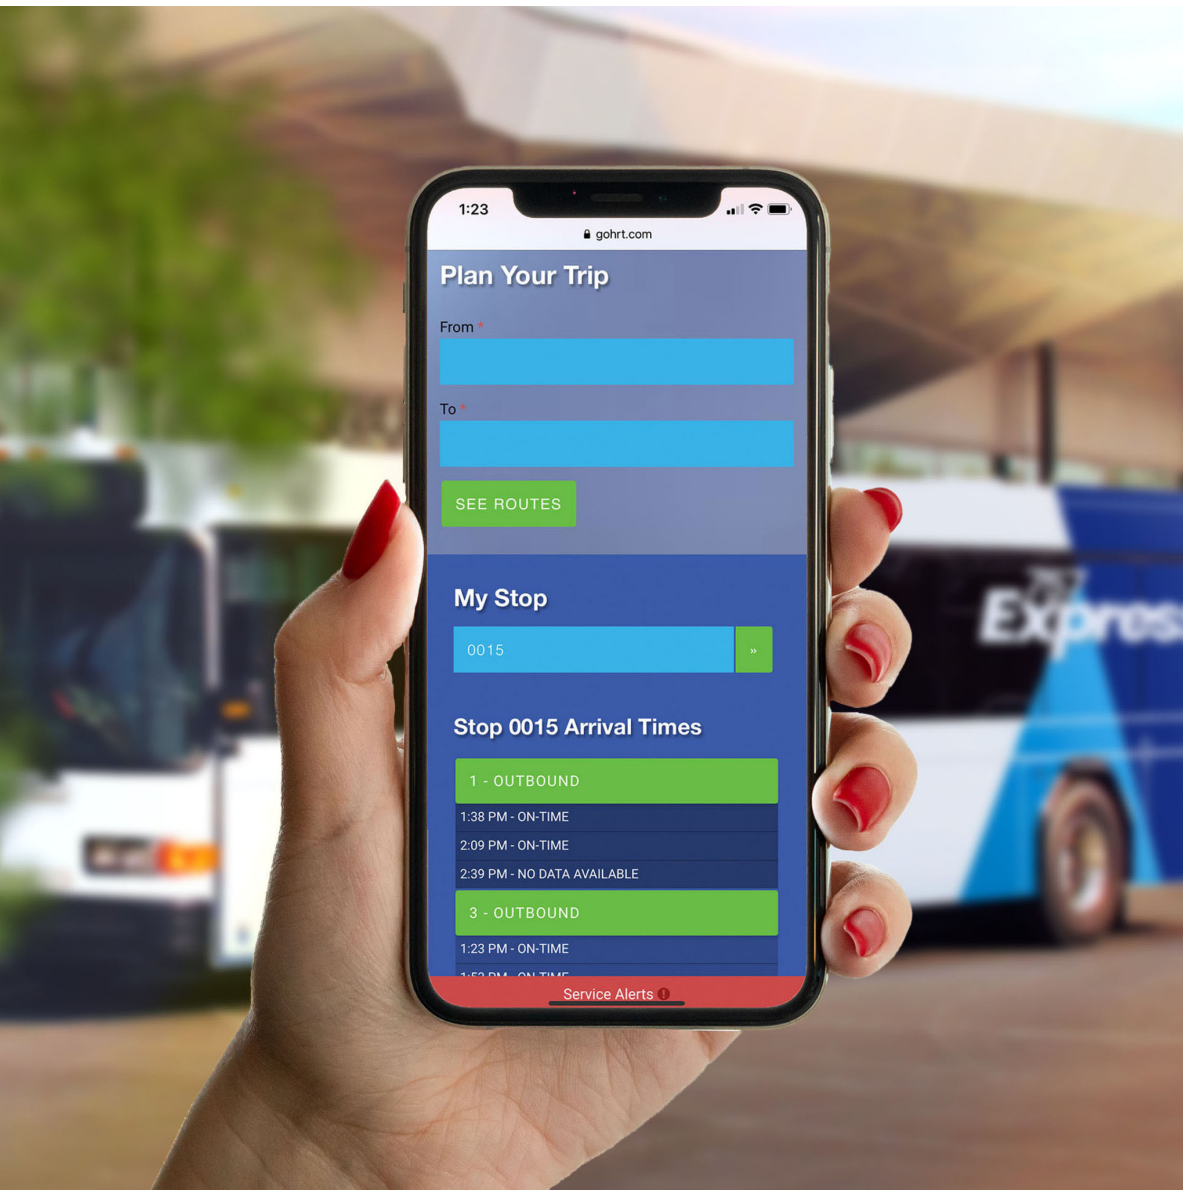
1:23

gohrt.com

Plan Your Trip

From *

To *

SEE ROUTES

My Stop

0015

»

Stop 0015 Arrival Times

1 - OUTBOUND

1:38 PM - ON-TIME

2:09 PM - ON-TIME

2:39 PM - NO DATA AVAILABLE

3 - OUTBOUND

1:23 PM - ON-TIME

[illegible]

Service Alerts

757 Express